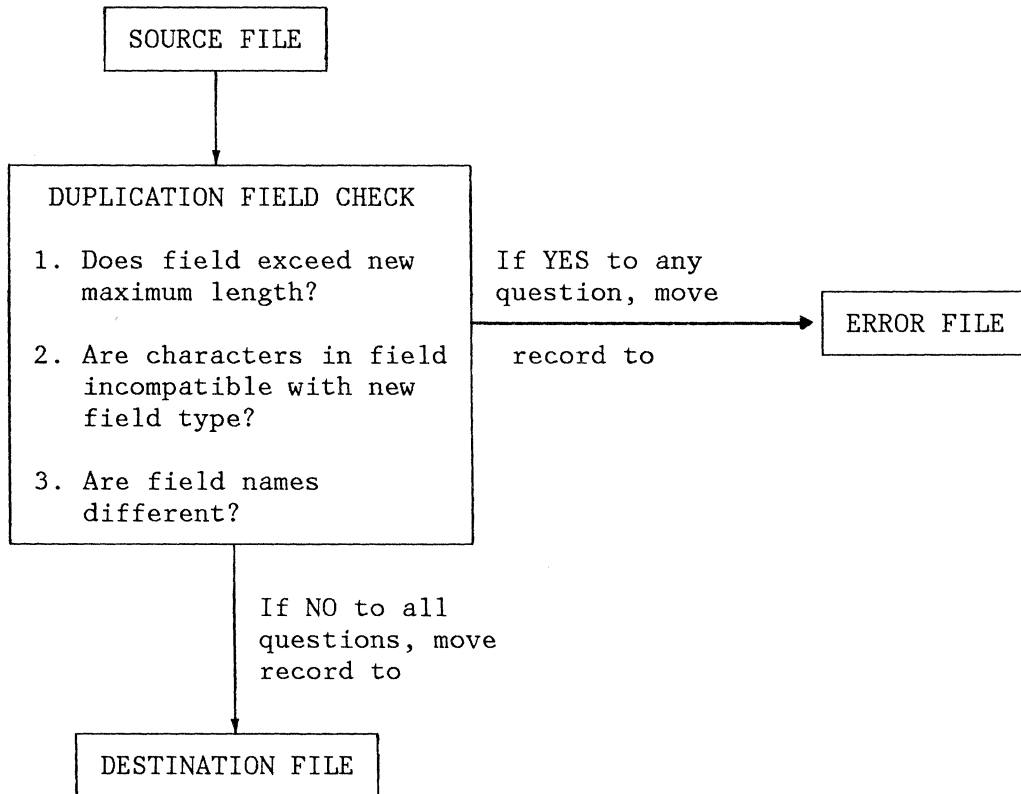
SOURCE FILE

DUPLICATION FIELD CHECK

1. Does field exceed new maximum length?

2. Are characters in field incompatible with new field type?

3. Are field names different?

If YES to any question, move record to

ERROR FILE

If NO to all questions, move record to

DESTINATION FILE